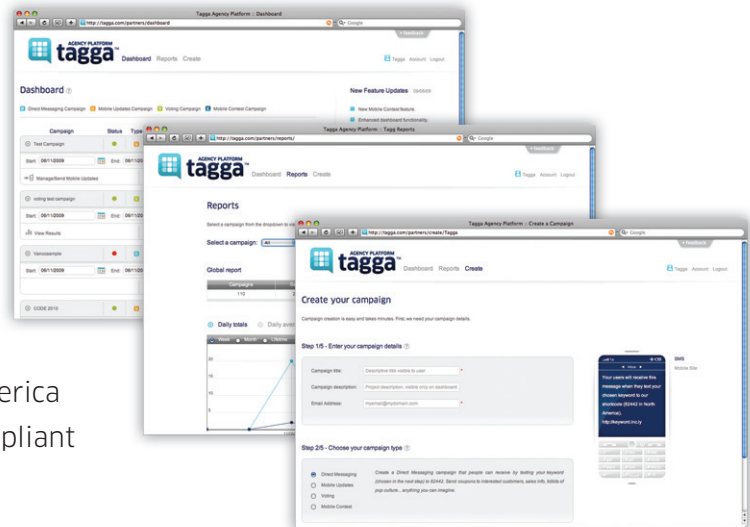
Tagga Agency Platform :: Dashboard

http://tagga.com/partners/dashboard

Google

Feedback

AGENCY PLATFORM
tagga

Dashboard Reports Create

Tagga Account Logout

Dashboard

Direct Messaging Campaign Mobile Updates Campaign Voting Campaign Mobile Contest Campaign

New Feature Updates

New Mobile Contest feature.

Enhanced dashboard functionality.

| Campaign | Status | Type |
|---|---|---|
| Test Campaign | | |
| Start 06/11/2009 End 06/11/20 | | |
| Manage/Send Mobile Updates | | |
| voting test campaign | | |
| Start 06/11/2009 End 06/11/20 | | |
| View Results | | |
| Vancosample | | |
| Start 06/11/2009 End 06/11/20 | | |
| CODE 2010 | | |

Tagga Agency Platform :: Tagga Reports

http://tagga.com/partners/reports/

Google

Feedback

AGENCY PLATFORM
tagga

Dashboard Reports Create

Tagga Account Logout

Reports

Select a campaign from the dropdown to vi

Select a campaign: All

Global report

| Campaigns |
|---|
| 110 |

Daily totals Daily eve

Week Month Lifetime

Tagga Agency Platform :: Create a Campaign

http://tagga.com/partners/create/Tagga

Google

Feedback

AGENCY PLATFORM
tagga

Dashboard Reports Create

Tagga Account Logout

Create your campaign

Campaign creation is easy and takes minutes. First, we need your campaign details.

Step 1/5 - Enter your campaign details

Campaign title: Descriptive title visible to user

Campaign description: Project description, visible only on dashboard

Email Address: myemail@mydomain.com

Step 2/5 - Choose your campaign type

Direct Messaging
Mobile Updates
Voting
Mobile Contest

Create a Direct Messaging campaign that people can receive by texting your keyword (chosen in the next step) to 82442. Send coupons to interested customers, sales info, tidbits of pop culture... anything you can imagine.

Your users will receive this message when they text your chosen keyword to our shortcode (82442 in North America). http://tagga.com/

SMS

Mobile Site

erica
pliant